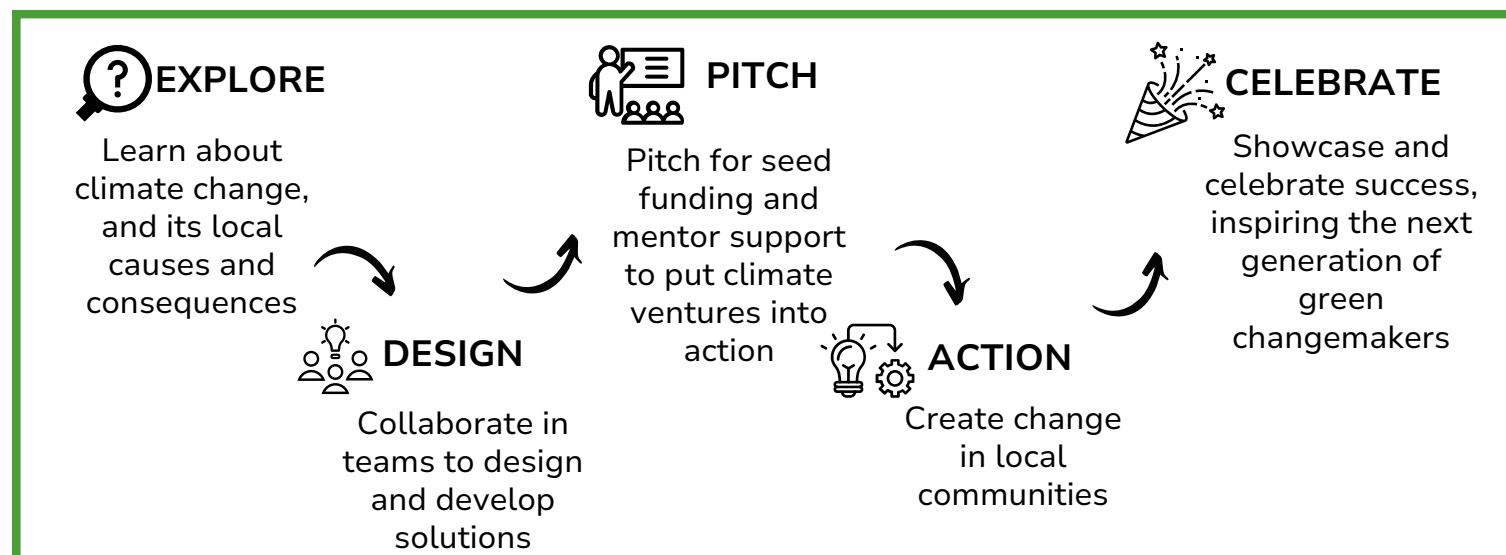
EXPLORE

Learn about climate change, and its local causes and consequences

DESIGN

Collaborate in teams to design and develop solutions

PITCH

Pitch for seed funding and mentor support to put climate ventures into action

ACTION

Create change in local communities

CELEBRATE

Showcase and celebrate success, inspiring the next generation of green changemakers